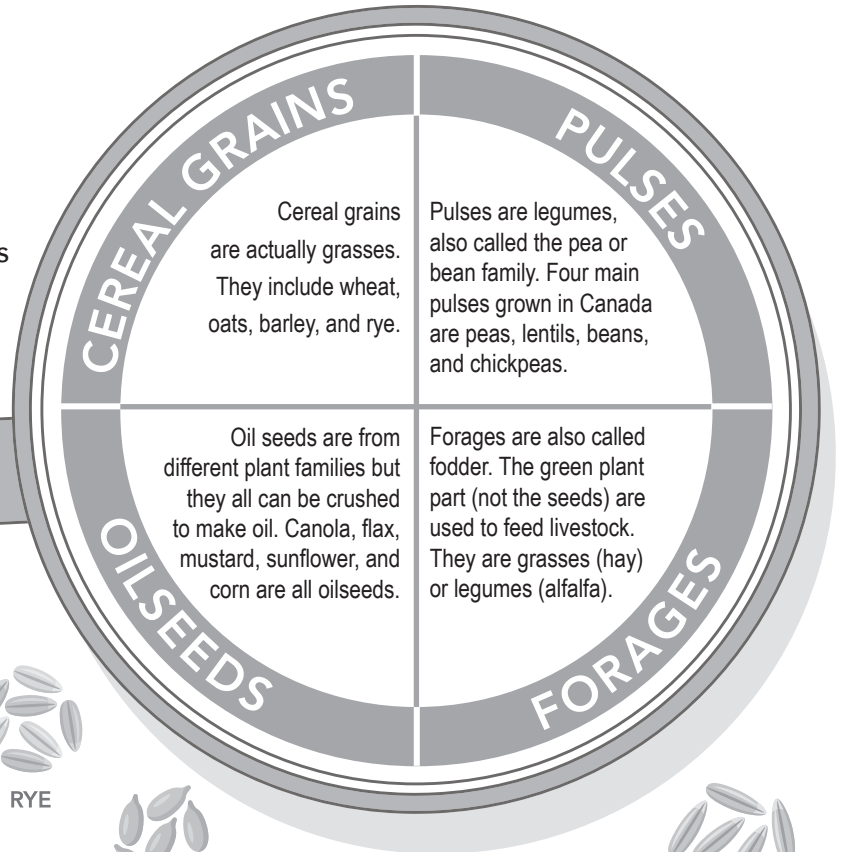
s

CEREAL GRAINS

Cereal grains are actually grasses. They include wheat, oats, barley, and rye.

PULSES

Pulses are legumes, also called the pea or bean family. Four main pulses grown in Canada are peas, lentils, beans, and chickpeas.

OILSEEDS

Oil seeds are from different plant families but they all can be crushed to make oil. Canola, flax, mustard, sunflower, and corn are all oilseeds.

FORAGES

Forages are also called fodder. The green plant part (not the seeds) are used to feed livestock. They are grasses (hay) or legumes (alfalfa).

RYE